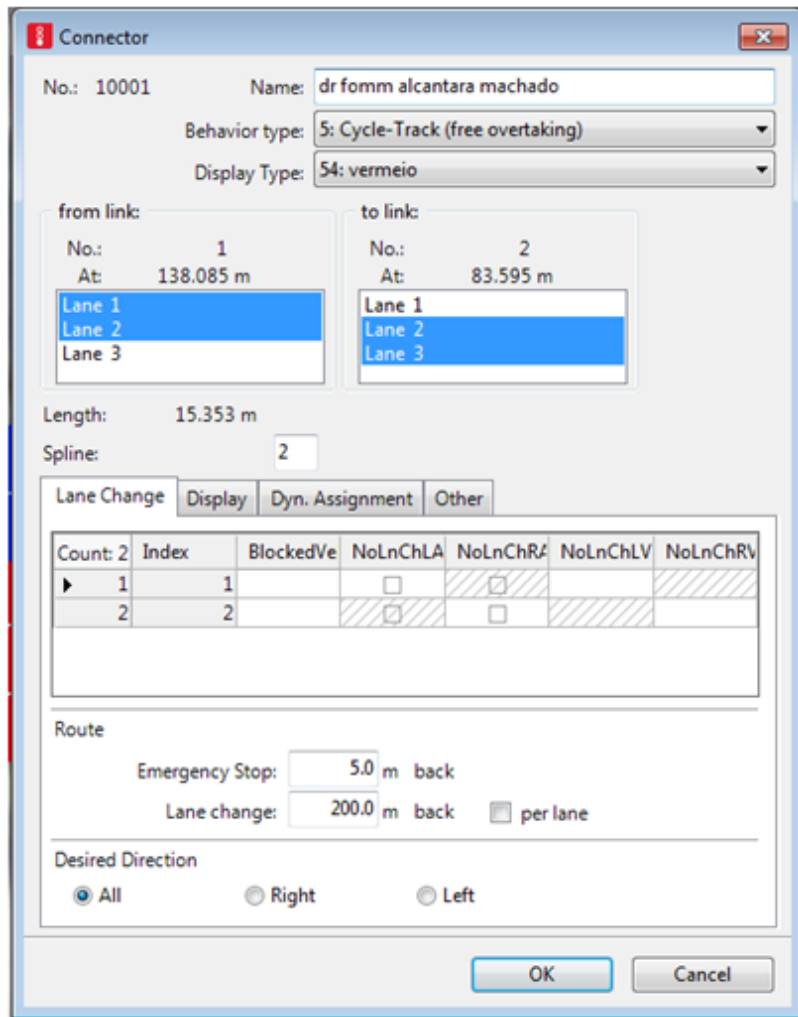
Connector

No.: 10001

Name: dr fomm alcantara machado

Behavior type: 5: Cycle-Track (free overtaking)

Display Type: 54: vermeio

from link:
No.: 1
At: 138.085 m
Lane 1
Lane 2
Lane 3

to link:
No.: 2
At: 83.595 m
Lane 1
Lane 2
Lane 3

Length: 15.353 m

Spline: 2

Lane Change | Display | Dyn. Assignment | Other

| Count: 2 | Index | BlockedVe | NoLnChLA | NoLnChRA | NoLnChLV | NoLnChRV |
|---|---|---|---|---|---|---|
| 1 | 1 | | ☐ | ☐ | | |
| 2 | 2 | | ☐ | ☐ | | |

Route
Emergency Stop: 5.0 m back
Lane change: 200.0 m back ☐ per lane

Desired Direction
All Right Left

OK Cancel